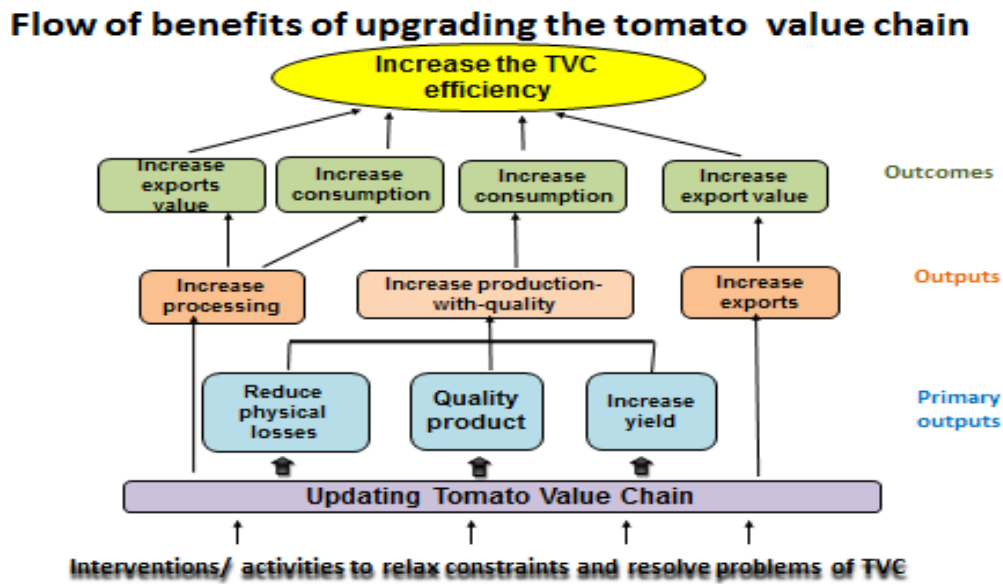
Flow of benefits of upgrading the tomato value chain

Increase the TVC efficiency

Increase exports value

Increase consumption

Increase consumption

Increase export value

Outcomes

Increase processing

Increase production-with-quality

Increase exports

Outputs

Reduce physical losses

Quality product

Increase yield

Primary outputs

Updating Tomato Value Chain

Interventions/ activities to relax constraints and resolve problems of TVC